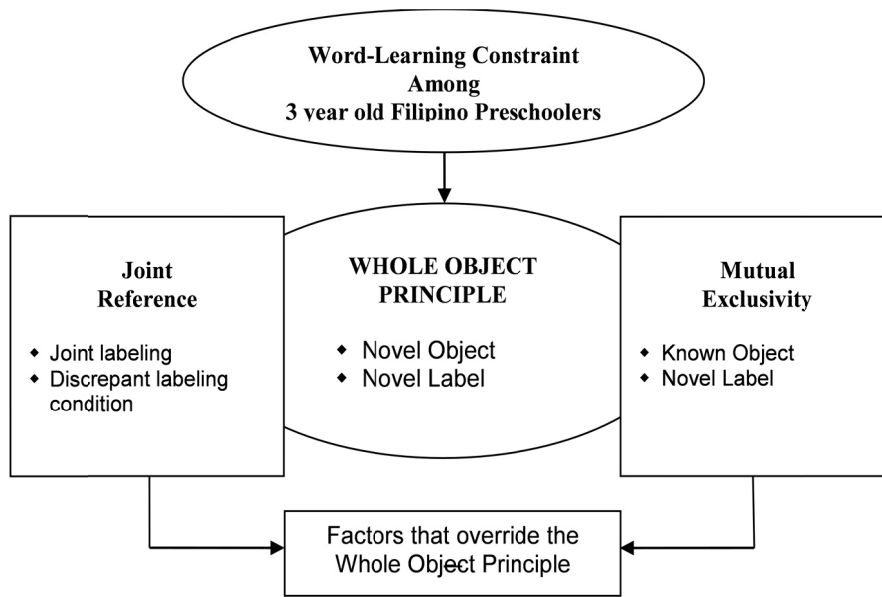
Word-Learning Constraint Among 3 year old Filipino Preschoolers

Joint Reference

- Joint labeling
- Discrepant labeling condition

WHOLE OBJECT PRINCIPLE

- Novel Object
- Novel Label

Mutual Exclusivity

- Known Object
- Novel Label

Factors that override the Whole Object Principle